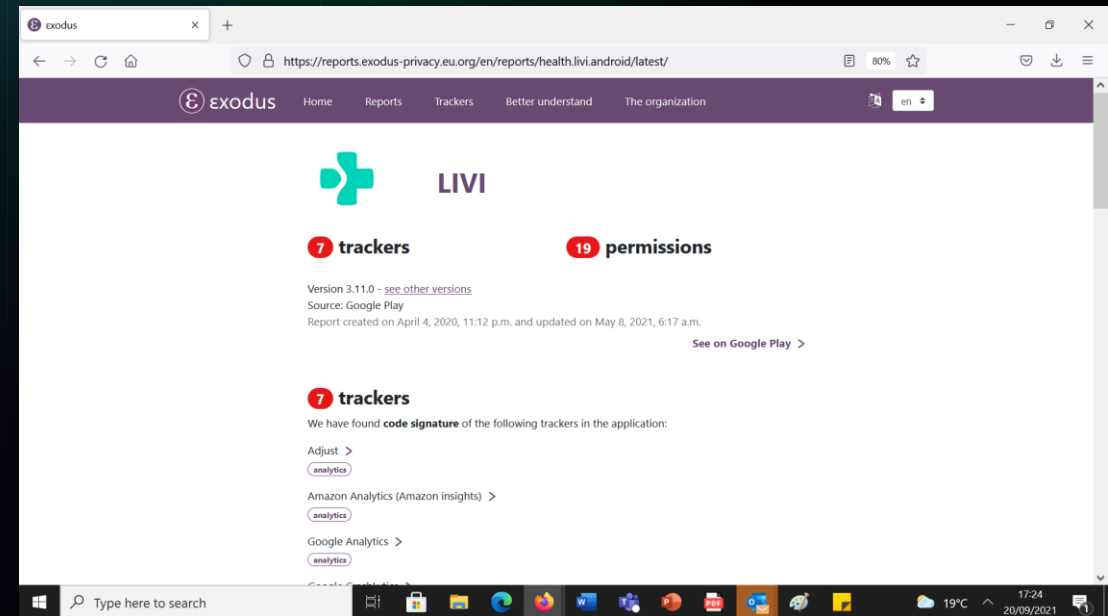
εxodus ×  +

https://reports.exodus-privacy.eu.org/en/reports/health.livi.android/latest/

80%

εxodus  Home  Reports  Trackers  Better understand  The organization  en

LIVI

7 trackers    19 permissions

Version 3.11.0 - see other versions
Source: Google Play
Report created on April 4, 2020, 11:12 p.m. and updated on May 8, 2021, 6:17 a.m.

See on Google Play >

7 trackers

We have found **code signature** of the following trackers in the application:

Adjust >
analytics

Amazon Analytics (Amazon insights) >
analytics

Google Analytics >
analytics

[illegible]

Type here to search

19°C  17:24  20/09/2021